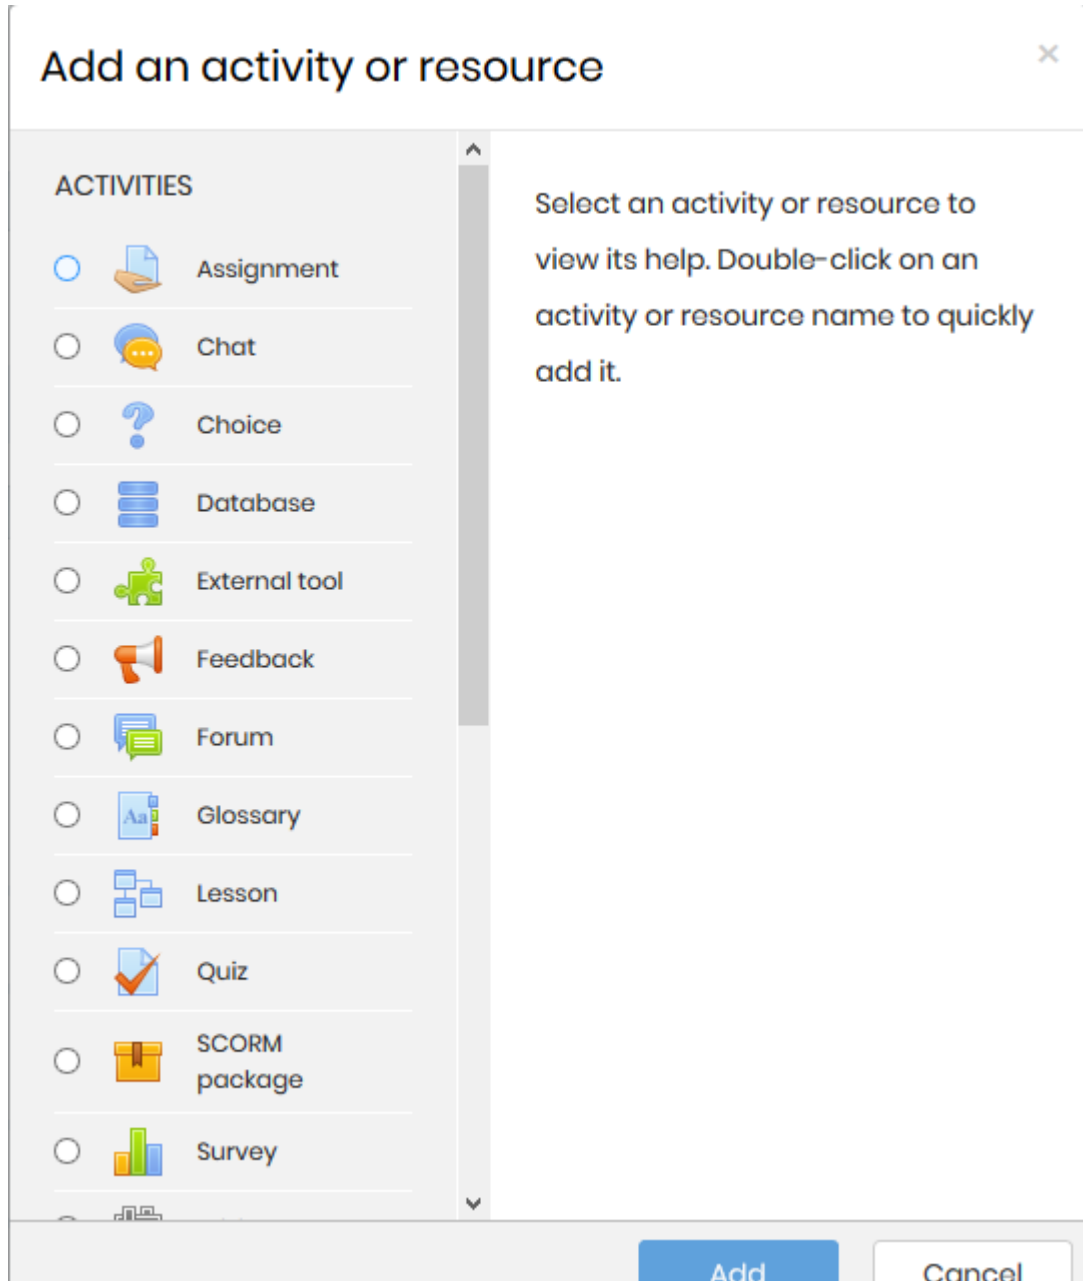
Add an activity or resource

×

ACTIVITIES

Assignment

Chat

Choice

Database

External tool

Feedback

Forum

Glossary

Lesson

Quiz

SCORM package

Survey

Select an activity or resource to view its help. Double-click on an activity or resource name to quickly add it.

Add

Cancel